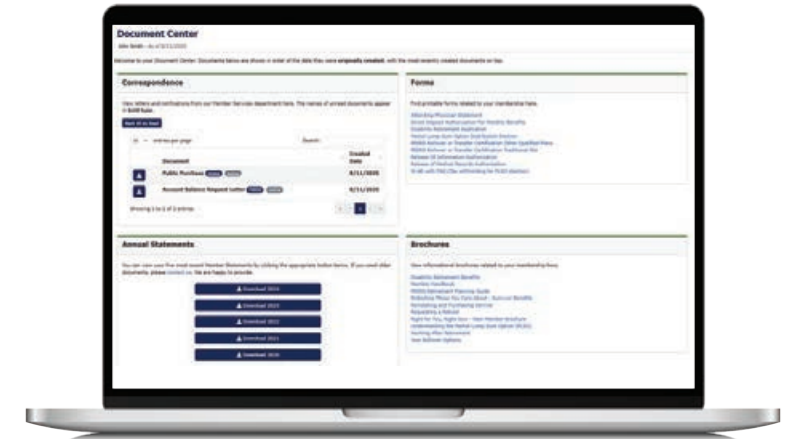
Document Center

John Smith – As of 8/11/2020

Welcome to your Document Center. Documents below are shown in order of the date they were originally created, with the most recently created documents on top.

Correspondence

View letters and notifications from our Member Services department here. The names of unread documents appear in bold type.

Mark all as read

10 entries per page

Search:

| | Document | Created Date |
|---|---|---|
| | Public Purchase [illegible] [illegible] | 8/11/2020 |
| | Account Balance Request Letter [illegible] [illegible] | 8/11/2020 |

Showing 1 to 2 of 2 entries

1

Forms

Find printable forms related to your membership here.

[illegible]

Annual Statements

You can view your five most recent Member Statements by clicking the appropriate button below. If you need older documents, please contact us. We are happy to provide.

Download 2019

Download 2018

Download 2017

Download 2016

Download 2015

Brochures

View informational brochures related to your membership here.

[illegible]